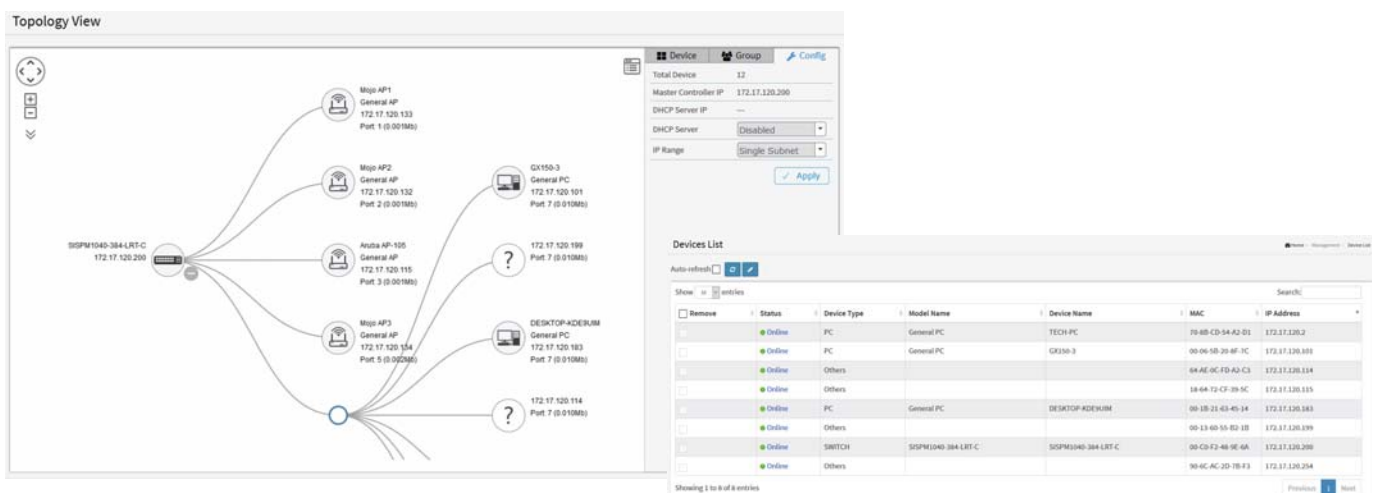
Topology View

Mojo AP1
General AP
172.17.120.133
Port 1 (0.001Mb)

Mojo AP2
General AP
172.17.120.132
Port 2 (0.001Mb)

SISPM1040-384-LRT-C
172.17.120.200

Aruba AP-105
General AP
172.17.120.115
Port 3 (0.001Mb)

Mojo AP3
General AP
172.17.120.134
Port 5 (0.002Mb)

GX150-3
General PC
172.17.120.101
Port 7 (0.010Mb)

172.17.120.199
Port 7 (0.010Mb)

DESKTOP-KDE9UIM
General PC
172.17.120.183
Port 7 (0.010Mb)

172.17.120.114
Port 7 (0.010Mb)

Device | Group | Config

Total Device 12
Master Controller IP 172.17.120.200
DHCP Server IP ---
DHCP Server Disabled
IP Range Single Subnet
Apply

Devices List

Home > Management > Device List

Auto-refresh

Show 10 entries

Search:

| Remove | Status | Device Type | Model Name | Device Name | MAC | IP Address |
|---|---|---|---|---|---|---|
| | Online | PC | General PC | TECH-PC | 70-6B-CD-54-A2-D1 | 172.17.120.2 |
| | Online | PC | General PC | GX150-3 | 00-06-5B-20-6F-7C | 172.17.120.101 |
| | Online | Others | | | 64-AE-0C-FD-A2-C3 | 172.17.120.114 |
| | Online | Others | | | 18-64-72-CF-39-5C | 172.17.120.115 |
| | Online | PC | General PC | DESKTOP-KDE9UIM | 00-1B-21-63-45-14 | 172.17.120.183 |
| | Online | Others | | | 00-13-60-55-B2-1B | 172.17.120.199 |
| | Online | SWITCH | SISPM1040-384-LRT-C | SISPM1040-384-LRT-C | 00-C0-F2-48-9E-6A | 172.17.120.200 |
| | Online | Others | | | 90-6C-AC-2D-7B-F3 | 172.17.120.254 |

Showing 1 to 8 of 8 entries

Previous 1 Next